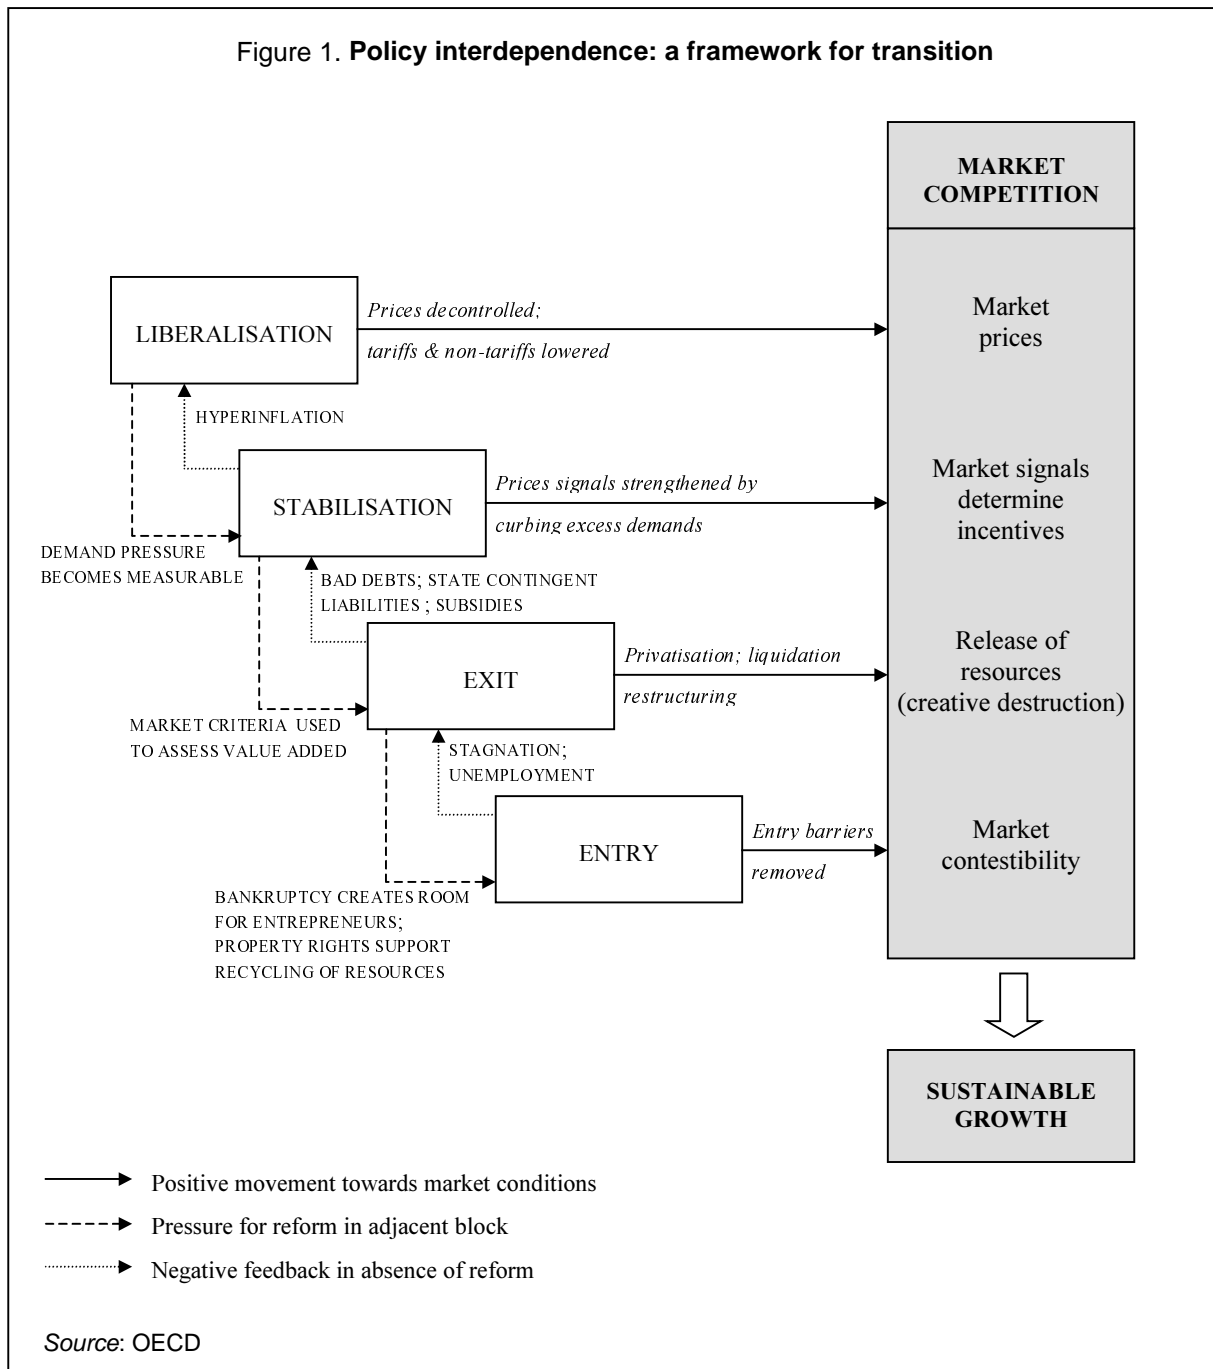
Figure 1. **Policy interdependence: a framework for transition**

MARKET COMPETITION

LIBERALISATION

*Prices decontrolled; tariffs & non-tariffs lowered*

Market prices

HYPERINFLATION

STABILISATION

*Prices signals strengthened by curbing excess demands*

Market signals determine incentives

DEMAND PRESSURE BECOMES MEASURABLE

BAD DEBTS; STATE CONTINGENT LIABILITIES ; SUBSIDIES

EXIT

*Privatisation; liquidation restructuring*

Release of resources (creative destruction)

MARKET CRITERIA USED TO ASSESS VALUE ADDED

STAGNATION; UNEMPLOYMENT

ENTRY

*Entry barriers removed*

Market contestibility

BANKRUPTCY CREATES ROOM FOR ENTREPRENEURS; PROPERTY RIGHTS SUPPORT RECYCLING OF RESOURCES

SUSTAINABLE GROWTH

Positive movement towards market conditions

Pressure for reform in adjacent block

Negative feedback in absence of reform

*Source*: OECD